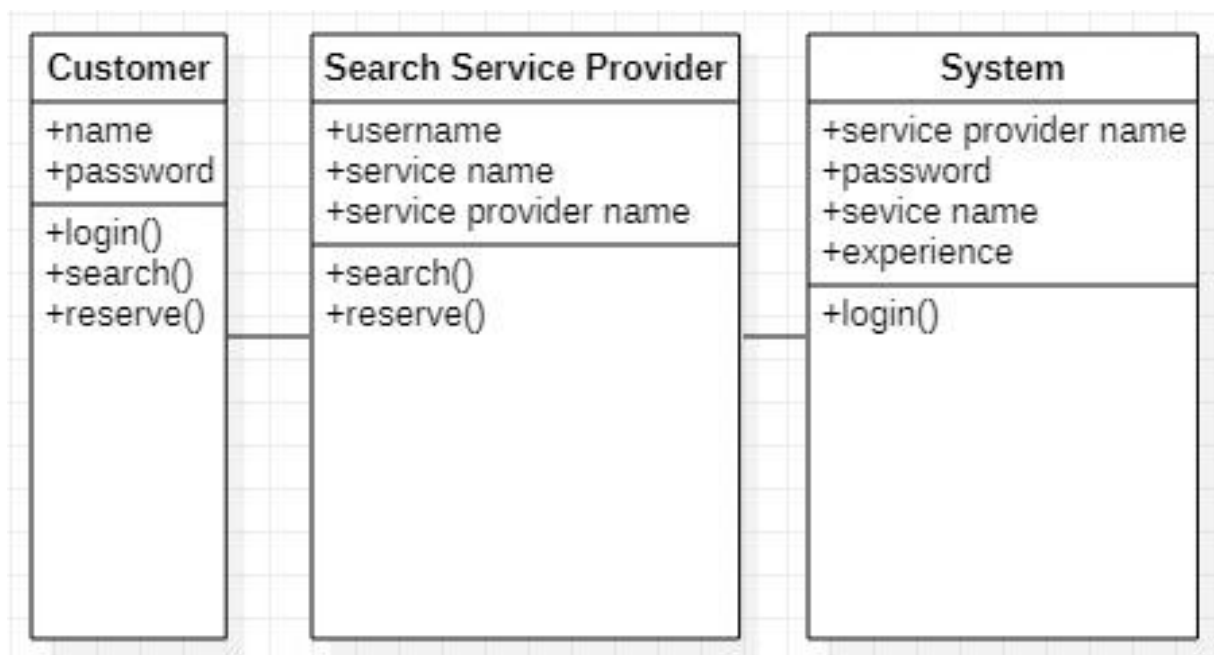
Customer
+name
+password
+login()
+search()
+reserve()

Search Service Provider
+username
+service name
+service provider name
+search()
+reserve()

System
+service provider name
+password
+sevice name
+experience
+login()